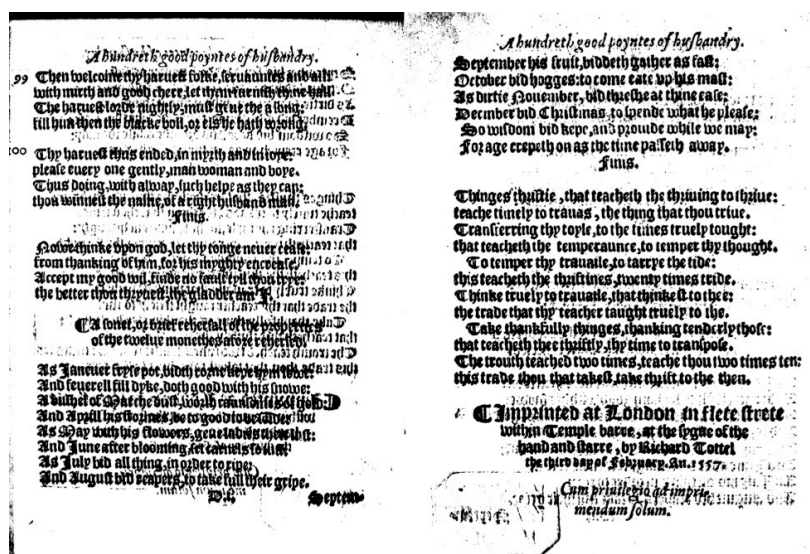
A hundreth good poyntes of husbandry.

99 Then welcome thy haruest folke, seruauntes and all: with mirth and good chere, let them furnish thy hall. The haruest lorde nightly, must geue the a song: fill him then the blacke boll, or els he hath wrong.

100 Thy haruest thus ended, in mirth and in ioye: please euery one gently, man woman and boye. Thus doing, with alway, such helpe as they can: thou winnest the name, of a right husband man.
Finis.

Nowe thinke vpon god, let thy tonge neuer cease: from thanking of him, for his mighty encrease. Accept my good wil, finde no fault til thou trye: the better thou thryuest, the gladder am I.

¶ A sonet, or brief rehersall of the properties of the twelue monethes afore rehersed.

As Ianeuer fryse pot, bidth corne kepe him lowe: And feuerell fill dyke, doth good with his snowe: A bushel of Marche dust, worth raunsomes of gold: And Aprill his stormes, be to good to be solde: As May with his flowers, geue ladies their lust: And Iune after blooming, set carnes to trust: As Iuly bid all thing, in order to ripe: And August bid reapers, to take full their gripe.
D.ii. Septem-

A hundreth good poyntes of husbandry.
September his fruit, biddeth gather as fast: October bid hogges to come eate vp his mast: As durtie Nouember, bid thresshe at thine ease: December bid Christmas to spende what he please: So wisdom bid kepe, and prouide while we may: For age crepeth on as the time passeth away.
Finis.

Thinges thriftie, that teacheth the thriuing to thriue: teache timely to trauas, the thing that thou triue. Transferring thy toyle, to the times truely tought: that teacheth the temperaunce, to temper thy thought. To temper thy trauaile, to tarrye the tide: this teacheth the thriftines, twenty times tride. Thinke truely to trauaile, that thinkest to thee: the trade that thy teacher taught truely to the. Take thankfully thinges, thanking tenderly those: that teacheth thee thriftly, thy time to transpose. The trouth teached two times, teache thou two times ten: this trade thou that takest, take thrift to the then.

¶ Imprinted at London in flete strete within Temple barre, at the sygne of the hand and starre, by Richard Tottel the third day of February. An. 1557.

Cum priuilegio ad imprimendum solum.